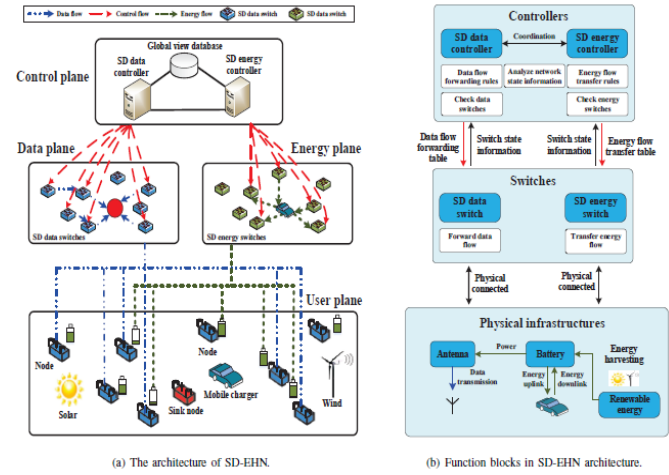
Data flow
Control flow
Energy flow
SD data switch
SD data switch

Global view database
SD data controller
SD energy controller
Control plane
Data plane
Energy plane
SD data switches
SD energy switches
User plane
Node
Node
Solar
Sink node
Mobile charger
Wind

(a) The architecture of SD-EHN.

Controllers
SD data controller
Coordination
SD energy controller
Data flow forwarding rules
Analyze network state information
Energy flow transfer rules
Check data switches
Check energy switches
Data flow forwarding table
Switch state information
Switch state information
Energy flow transfer table
Switches
SD data switch
SD energy switch
Forward data flow
Transfer energy flow
Physical connected
Physical connected
Physical infrastructures
Antenna
Power
Battery
Energy harvesting
Data transmission
Energy uplink
Energy downlink
Renewable energy

(b) Function blocks in SD-EHN architecture.